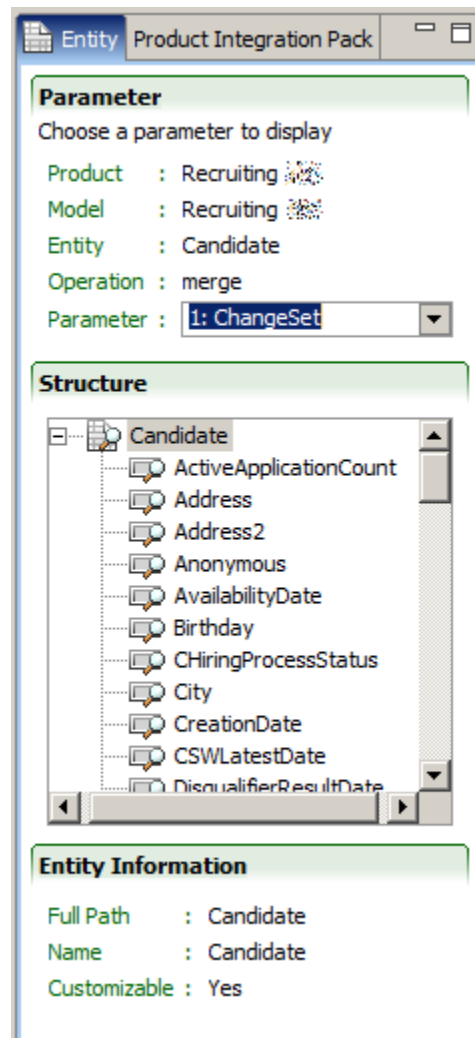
Entity Product Integration Pack

Parameter
Choose a parameter to display

Product : Recruiting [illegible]
Model : Recruiting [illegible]
Entity : Candidate
Operation : merge
Parameter : 1: ChangeSet

Structure

Candidate
ActiveApplicationCount
Address
Address2
Anonymous
AvailabilityDate
Birthday
CHiringProcessStatus
City
CreationDate
CSWLatestDate
DisqualifierResultDate

Entity Information

Full Path : Candidate
Name : Candidate
Customizable : Yes